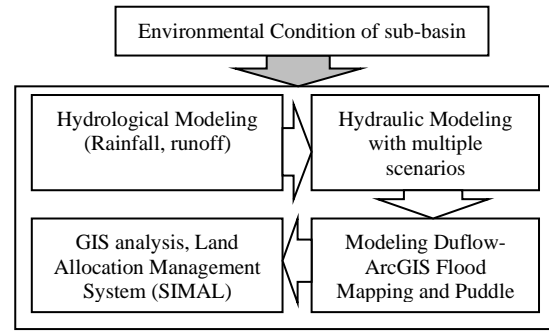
Environmental Condition of sub-basin

Hydrological Modeling (Rainfall, runoff)

Hydraulic Modeling with multiple scenarios

Modeling Duflow-ArcGIS Flood Mapping and Puddle

GIS analysis, Land Allocation Management System (SIMAL)